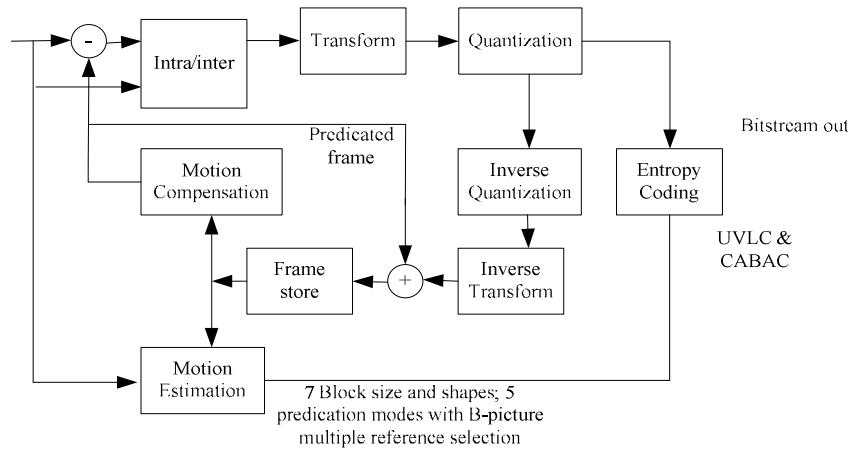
-

Intra/inter

Transform

Quantization

Predicated frame

Bitstream out

Motion Compensation

Inverse Quantization

Entropy Coding

UVLC & CABAC

Frame store

+

Inverse Transform

Motion Estimation

7 Block size and shapes; 5 predication modes with B-picture multiple reference selection